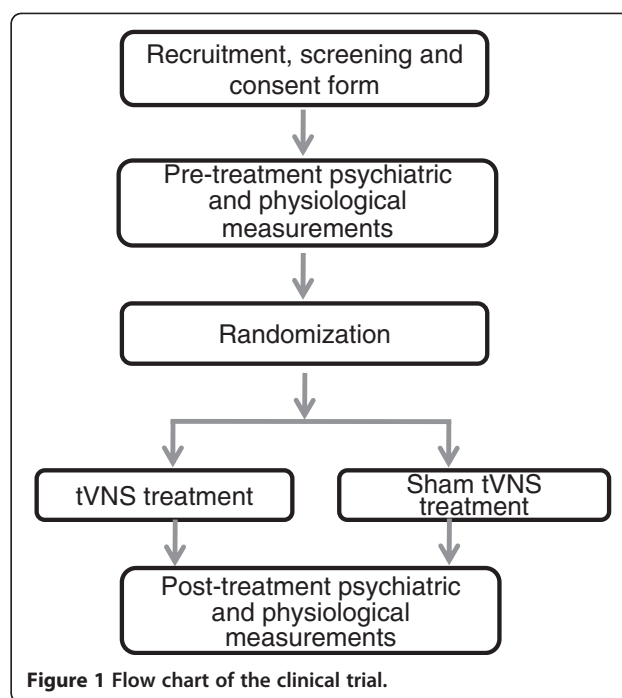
Recruitment, screening and consent form

Pre-treatment psychiatric and physiological measurements

Randomization

tVNS treatment

Sham tVNS treatment

Post-treatment psychiatric and physiological measurements

Figure 1 Flow chart of the clinical trial.